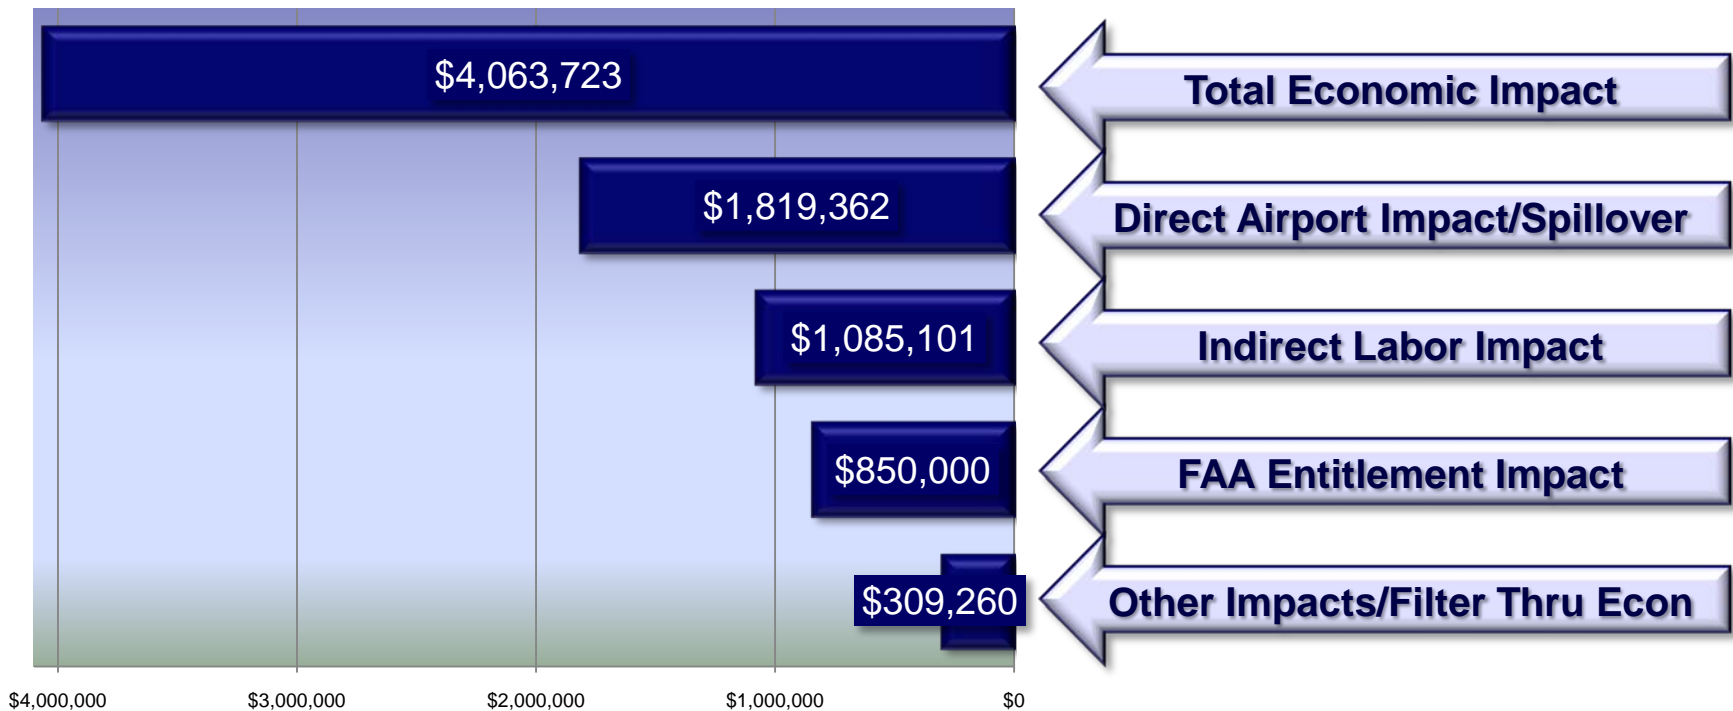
$4,063,723

$1,819,362

$1,085,101

$850,000

$309,260

$4,000,000 $3,000,000 $2,000,000 $1,000,000 $0

Total Economic Impact

Direct Airport Impact/Spillover

Indirect Labor Impact

FAA Entitlement Impact

Other Impacts/Filter Thru Econ